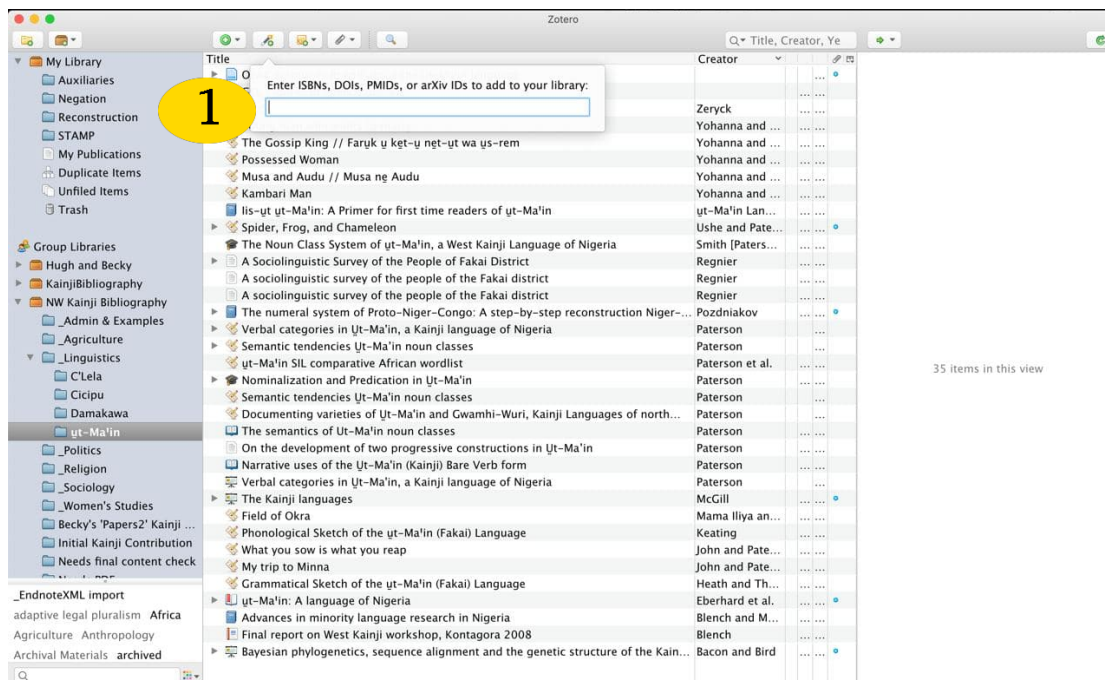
Zotero

Title, Creator, Ye

My Library
Auxiliaries
Negation
Reconstruction
STAMP
My Publications
Duplicate Items
Unfiled Items
Trash

Group Libraries
Hugh and Becky
KainjiBibliography
NW Kainji Bibliography
_Admin & Examples
_Agriculture
_Linguistics
C'Lela
Cicipu
Damakawa
ʋt-Ma'in
_Politics
_Religion
_Sociology
_Women's Studies
Becky's 'Papers2' Kainji ...
Initial Kainji Contribution
Needs final content check

_EndnoteXML import
adaptive legal pluralism Africa
Agriculture Anthropology
Archival Materials archived

1

Enter ISBNs, DOIs, PMIDs, or arXiv IDs to add to your library:

| Title | Creator |
|---|---|
| O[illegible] | |
| | |
| | Zeryck |
| | Yohanna and ... |
| The Gossip King // Farʋk ʋ kẹt-ʋ nẹt-ʋt wa ʋs-rem | Yohanna and ... |
| Possessed Woman | Yohanna and ... |
| Musa and Audu // Musa nẹ Audu | Yohanna and ... |
| Kambari Man | Yohanna and ... |
| Iis-ʋt ʋt-Ma'in: A Primer for first time readers of ʋt-Ma'in | ʋt-Ma'in Lan... |
| Spider, Frog, and Chameleon | Ushe and Pate... |
| The Noun Class System of ʋt-Ma'in, a West Kainji Language of Nigeria | Smith [Paters... |
| A Sociolinguistic Survey of the People of Fakai District | Regnier |
| A sociolinguistic survey of the people of the Fakai district | Regnier |
| A sociolinguistic survey of the people of the Fakai district | Regnier |
| The numeral system of Proto-Niger-Congo: A step-by-step reconstruction Niger-... | Pozdniakov |
| Verbal categories in Ʋt-Ma'in, a Kainji language of Nigeria | Paterson |
| Semantic tendencies Ʋt-Ma'in noun classes | Paterson |
| ʋt-Ma'in SIL comparative African wordlist | Paterson et al. |
| Nominalization and Predication in Ʋt-Ma'in | Paterson |
| Semantic tendencies Ʋt-Ma'in noun classes | Paterson |
| Documenting varieties of Ʋt-Ma'in and Gwamhi-Wuri, Kainji Languages of north... | Paterson |
| The semantics of Ut-Ma'in noun classes | Paterson |
| On the development of two progressive constructions in Ʋt-Ma'in | Paterson |
| Narrative uses of the Ʋt-Ma'in (Kainji) Bare Verb form | Paterson |
| Verbal categories in Ʋt-Ma'in, a Kainji language of Nigeria | Paterson |
| The Kainji languages | McGill |
| Field of Okra | Mama Iliya an... |
| Phonological Sketch of the ʋt-Ma'in (Fakai) Language | Keating |
| What you sow is what you reap | John and Pate... |
| My trip to Minna | John and Pate... |
| Grammatical Sketch of the ʋt-Ma'in (Fakai) Language | Heath and Th... |
| ʋt-Ma'in: A language of Nigeria | Eberhard et al. |
| Advances in minority language research in Nigeria | Blench and M... |
| Final report on West Kainji workshop, Kontagora 2008 | Blench |
| Bayesian phylogenetics, sequence alignment and the genetic structure of the Kain... | Bacon and Bird |

35 items in this view